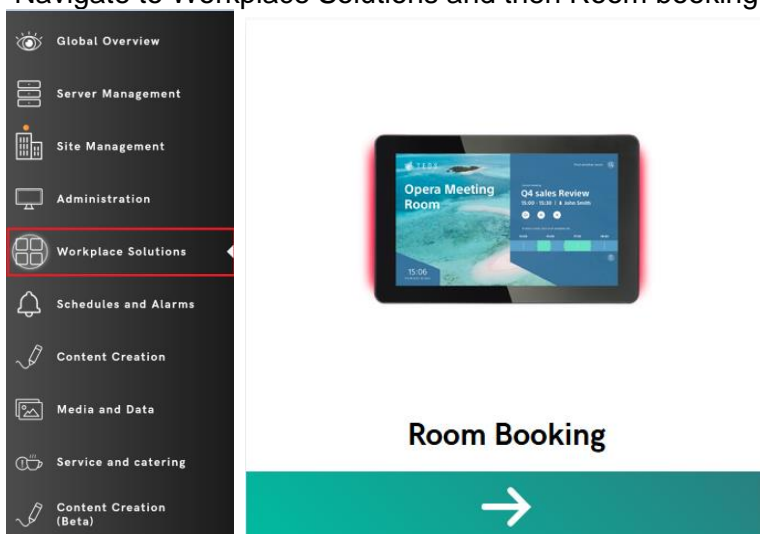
Navigate to Workplace Solutions and then Room booking

Global Overview
Server Management
Site Management
Administration
Workplace Solutions
Schedules and Alarms
Content Creation
Media and Data
Service and catering
Content Creation (Beta)

Opera Meeting Room
Q4 sales Review
15:06

Room Booking